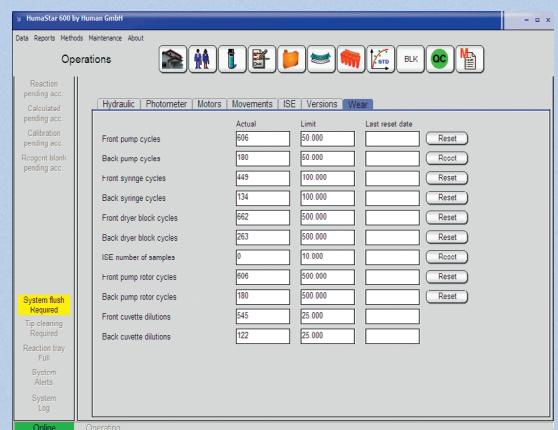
HumaStar 600 by Human GmbH

Data Reports Methods Maintenance About

Operations

STD BLK QC

Reaction pending acc.
Calculated pending acc.
Calibration pending acc.
Reagent blank pending acc.

Hydraulic | Photometer | Motors | Movements | ISE | Versions | Wear

| | Actual | Limit | Last reset date | |
|---|---|---|---|---|
| Front pump cycles | 606 | 50.000 | | Reset |
| Back pump cycles | 180 | 50.000 | | Reset |
| Front syringe cycles | 449 | 100.000 | | Reset |
| Back syringe cycles | 134 | 100.000 | | Reset |
| Front dryer block cycles | 662 | 500.000 | | Reset |
| Back dryer block cycles | 263 | 500.000 | | Reset |
| ISE number of samples | 0 | 10.000 | | Reset |
| Front pump rotor cycles | 606 | 500.000 | | Reset |
| Back pump rotor cycles | 180 | 500.000 | | Reset |
| Front cuvette dilutions | 545 | 25.000 | | |
| Back cuvette dilutions | 122 | 25.000 | | |

System flush Required
Tip cleaning Required
Reaction tray Full
System Alerts
System Log

Online
Operating